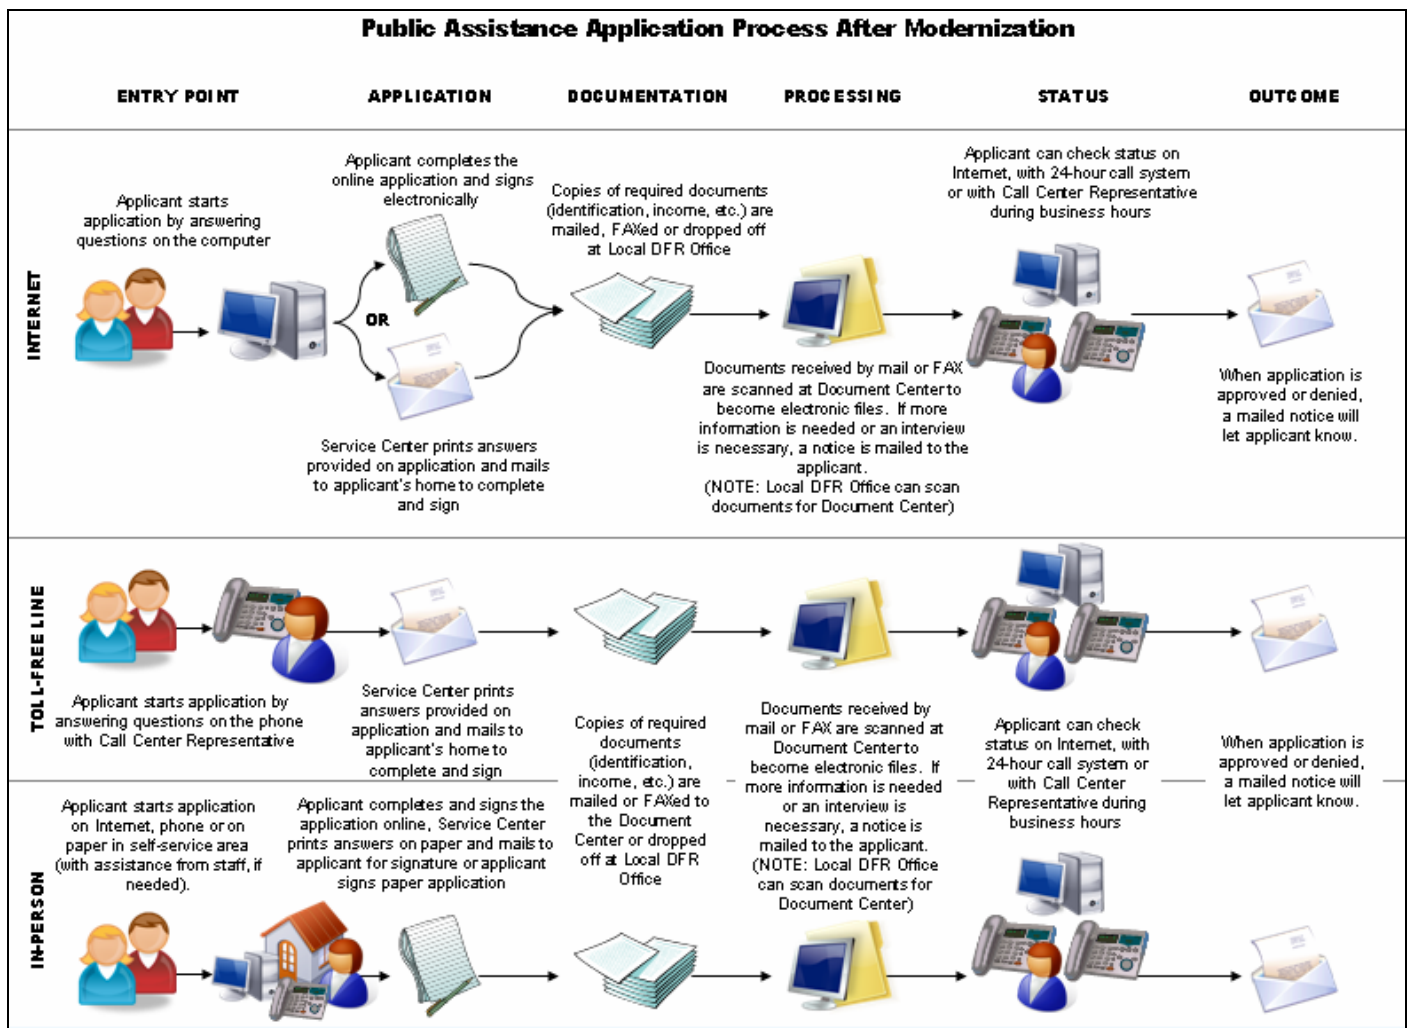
Public Assistance Application Process After Modernization

ENTRY POINT

APPLICATION

DOCUMENTATION

PROCESSING

STATUS

OUTCOME

INTERNET

Applicant starts application by answering questions on the computer

Applicant completes the online application and signs electronically

OR

Service Center prints answers provided on application and mails to applicant's home to complete and sign

Copies of required documents (identification, income, etc.) are mailed, FAXed or dropped off at Local DFR Office

Documents received by mail or FAX are scanned at Document Center to become electronic files. If more information is needed or an interview is necessary, a notice is mailed to the applicant. (NOTE: Local DFR Office can scan documents for Document Center)

Applicant can check status on Internet, with 24-hour call system or with Call Center Representative during business hours

When application is approved or denied, a mailed notice will let applicant know.

TOLL-FREE LINE

Applicant starts application by answering questions on the phone with Call Center Representative

Service Center prints answers provided on application and mails to applicant's home to complete and sign

Copies of required documents (identification, income, etc.) are mailed or FAXed to the Document Center or dropped off at Local DFR Office

Documents received by mail or FAX are scanned at Document Center to become electronic files. If more information is needed or an interview is necessary, a notice is mailed to the applicant. (NOTE: Local DFR Office can scan documents for Document Center)

Applicant can check status on Internet, with 24-hour call system or with Call Center Representative during business hours

When application is approved or denied, a mailed notice will let applicant know.

IN-PERSON

Applicant starts application on Internet, phone or on paper in self-service area (with assistance from staff, if needed).

Applicant completes and signs the application online, Service Center prints answers on paper and mails to applicant for signature or applicant signs paper application